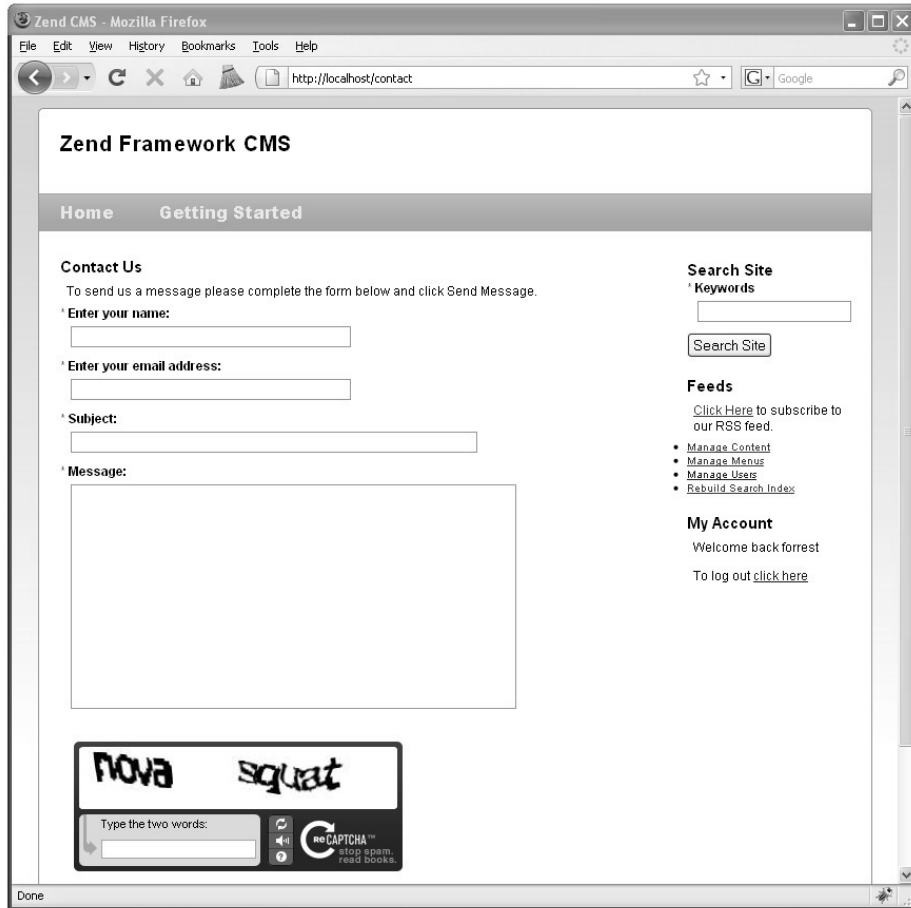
Zend CMS - Mozilla Firefox

File Edit View History Bookmarks Tools Help

http://localhost/contact

Google

Zend Framework CMS

Home Getting Started

Contact Us

To send us a message please complete the form below and click Send Message.

* Enter your name:

* Enter your email address:

* Subject:

* Message:

nova squat

Type the two words:

reCAPTCHA™ stop spam. read books.

Search Site

* Keywords

Search Site

Feeds

Click Here to subscribe to our RSS feed.

- Manage Content
- Manage Menus
- Manage Users
- Rebuild Search Index

My Account

Welcome back forrest

To log out click here

Done